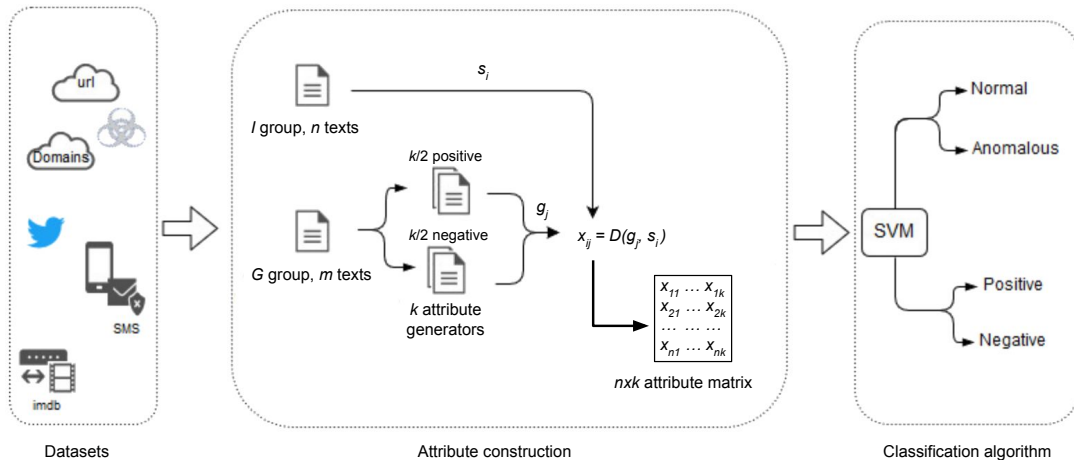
url

Domains

SMS

imdb

Datasets

$s_i$

*I* group, *n* texts

*k*/2 positive

$g_j$

*G* group, *m* texts

*k*/2 negative

$x_{ij} = D(g_j, s_i)$

*k* attribute generators

| $x_{11}$ … $x_{1k}$ |
|---|
| $x_{21}$ … $x_{2k}$ |
| … … … |
| $x_{n1}$ … $x_{nk}$ |

*nxk* attribute matrix

Attribute construction

SVM

Normal

Anomalous

Positive

Negative

Classification algorithm